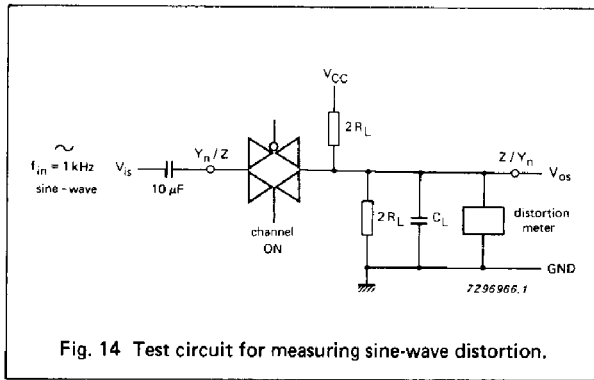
$\sim$
$f_{in} = 1\,kHz$
sine - wave

$V_{is}$

$10\,\mu F$

$Y_n / Z$

channel
ON

$V_{CC}$

$2R_L$

$2R_L$

$C_L$

$Z / Y_n$

$V_{os}$

distortion
meter

GND

7296966.1

Fig. 14 Test circuit for measuring sine-wave distortion.